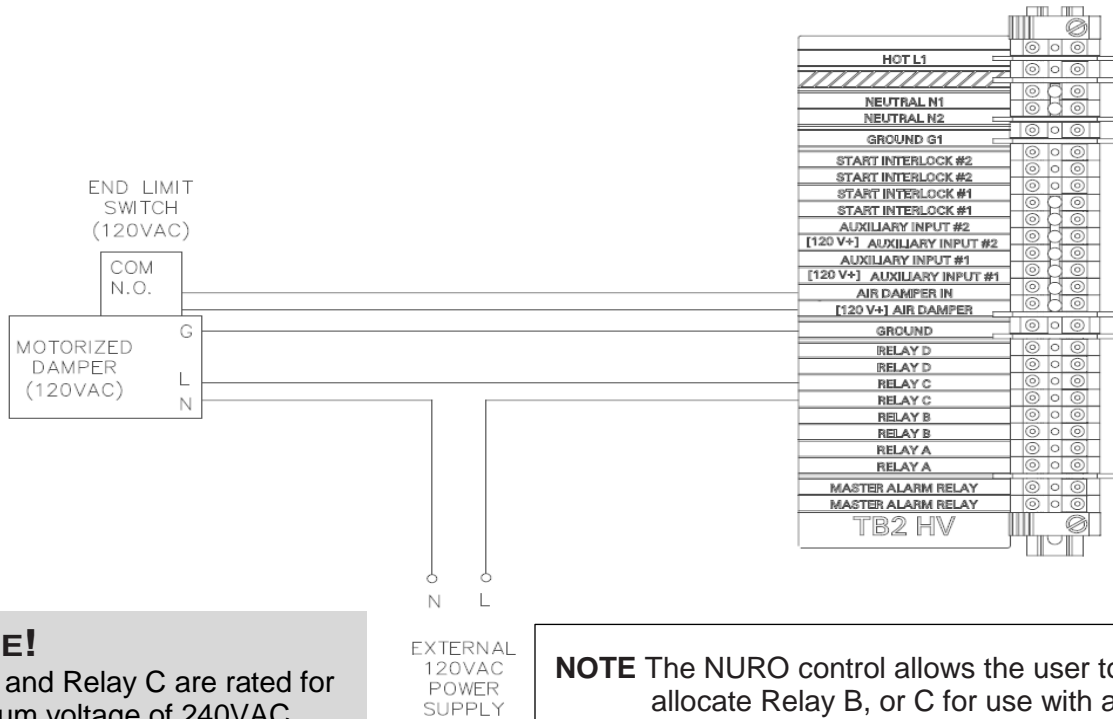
HOT L1

NEUTRAL N1
NEUTRAL N2
GROUND G1
START INTERLOCK #2
START INTERLOCK #2
START INTERLOCK #1
START INTERLOCK #1
AUXILIARY INPUT #2
[120 V+] AUXILIARY INPUT #2
AUXILIARY INPUT #1
[120 V+] AUXILIARY INPUT #1
AIR DAMPER IN
[120 V+] AIR DAMPER
GROUND
RELAY D
RELAY D
RELAY C
RELAY C
RELAY B
RELAY B
RELAY A
RELAY A
MASTER ALARM RELAY
MASTER ALARM RELAY
TB2 HV

END LIMIT SWITCH (120VAC)
COM
N.O.
MOTORIZED DAMPER (120VAC)
G
L
N

N L

EXTERNAL 120VAC POWER SUPPLY

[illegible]E!
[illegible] and Relay C are rated for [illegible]um voltage of 240VAC.

NOTE The NURO control allows the user t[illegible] allocate Relay B, or C for use with a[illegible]